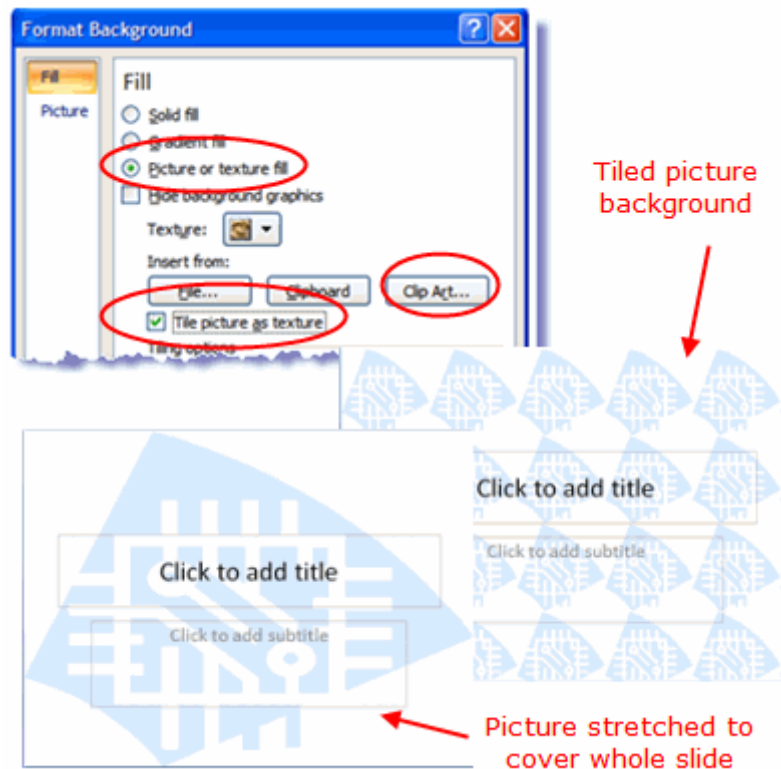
Format Background

Fill

Picture

Fill

Solid fill

Gradient fill

Picture or texture fill

Hide background graphics

Texture:

Insert from:

File...

Clipboard

Clip Art...

Tile picture as texture

Tiling options

Tiled picture background

Click to add title

Click to add subtitle

Click to add title

Click to add subtitle

Picture stretched to cover whole slide